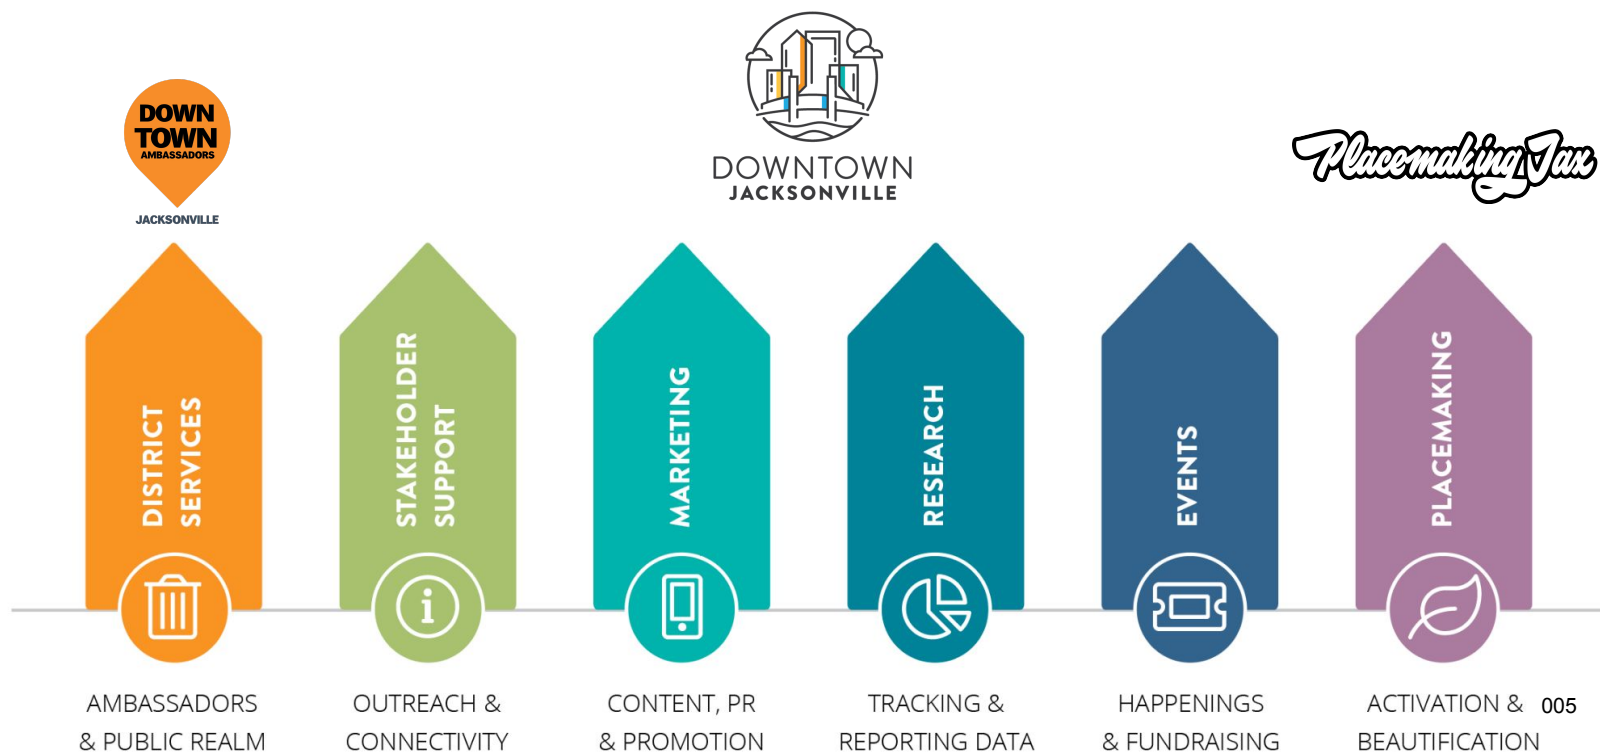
DOWN TOWN AMBASSADORS
JACKSONVILLE

DOWNTOWN
JACKSONVILLE

PlacemakingJax

DISTRICT SERVICES

AMBASSADORS & PUBLIC REALM

STAKEHOLDER SUPPORT

OUTREACH & CONNECTIVITY

MARKETING

CONTENT, PR & PROMOTION

RESEARCH

TRACKING & REPORTING DATA

EVENTS

HAPPENINGS & FUNDRAISING

PLACEMAKING

ACTIVATION & BEAUTIFICATION

005